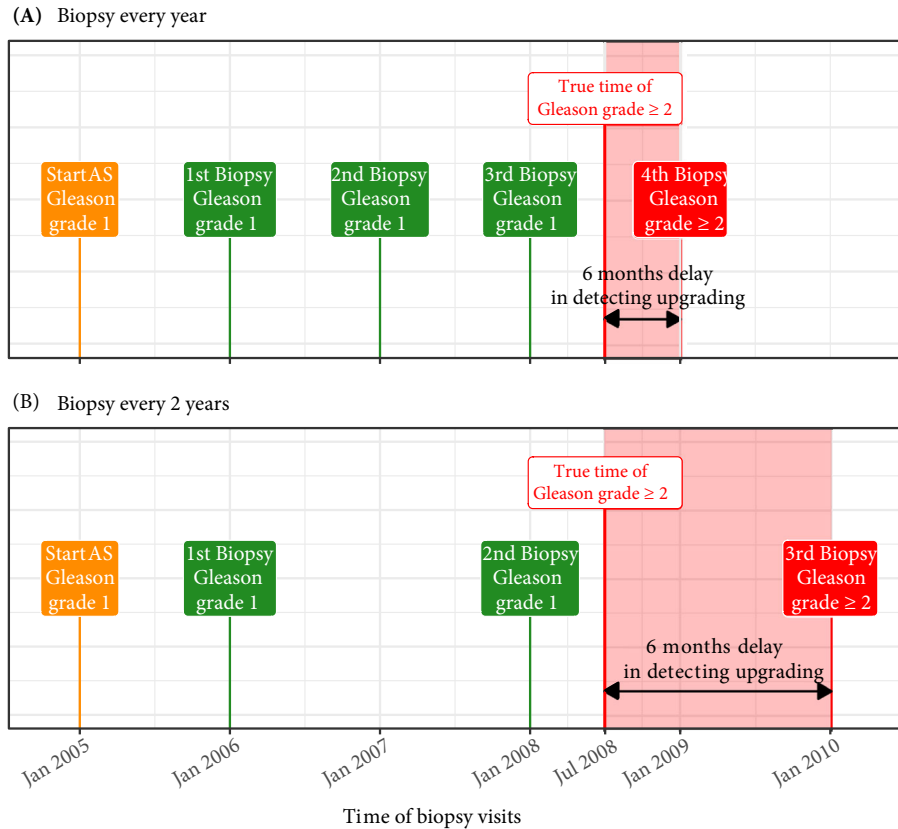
(A) Biopsy every year

True time of Gleason grade ≥ 2

StartAS Gleason grade 1

1st Biopsy Gleason grade 1

2nd Biopsy Gleason grade 1

3rd Biopsy Gleason grade 1

4th Biopsy Gleason grade ≥ 2

6 months delay in detecting upgrading

(B) Biopsy every 2 years

True time of Gleason grade ≥ 2

StartAS Gleason grade 1

1st Biopsy Gleason grade 1

2nd Biopsy Gleason grade 1

3rd Biopsy Gleason grade ≥ 2

6 months delay in detecting upgrading

Jan 2005 Jan 2006 Jan 2007 Jan 2008 Jul 2008 Jan 2009 Jan 2010

Time of biopsy visits